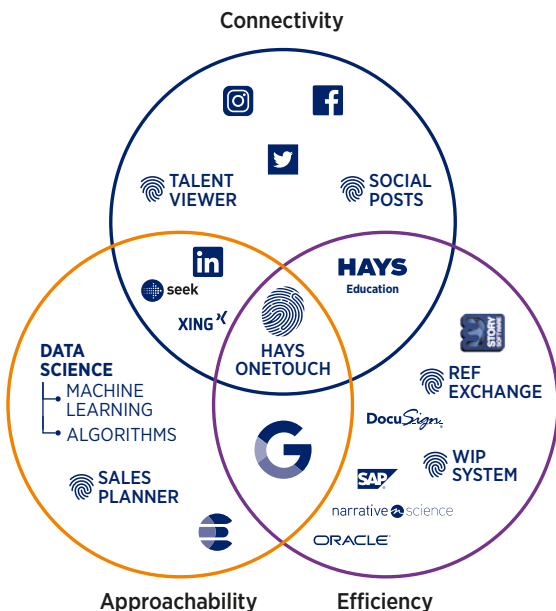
Connectivity

TALENT VIEWER

SOCIAL POSTS

in

seek

XING

HAYS
Education

HAYS ONETOUCH

DATA SCIENCE
MACHINE LEARNING
ALGORITHMS

SALES PLANNER

STORY

REF EXCHANGE

DocuSign

WIP SYSTEM

SAP

narrative science

ORACLE

Approachability

Efficiency